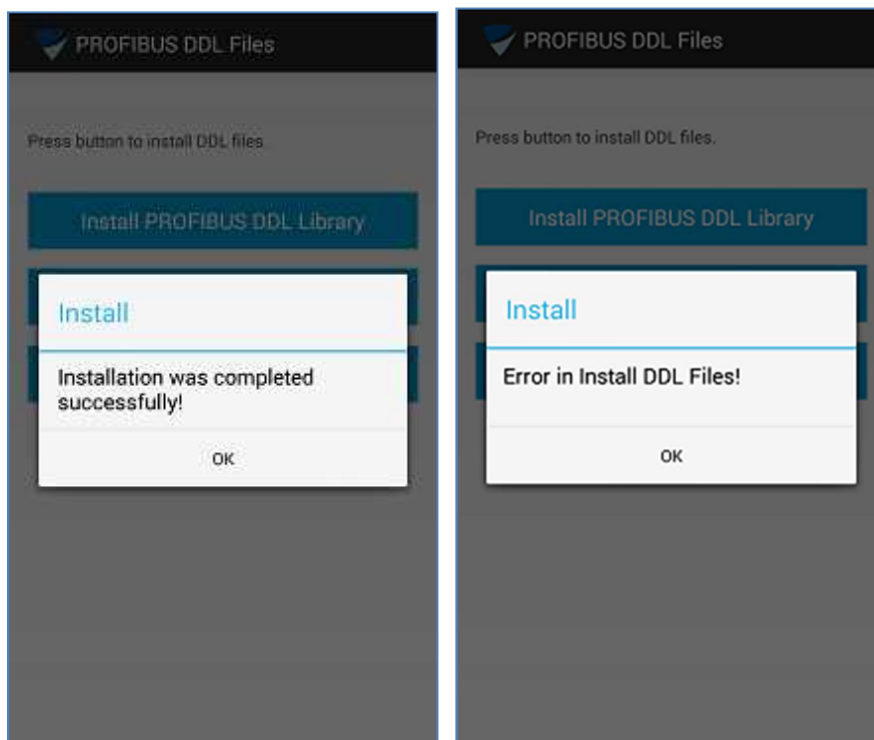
PROFIBUS DDL Files

Press button to install DDL files

Install PROFIBUS DDL Library

Install

Installation was completed successfully!

OK

PROFIBUS DDL Files

Press button to install DDL files.

Install PROFIBUS DDL Library

Install

Error in Install DDL Files!

OK